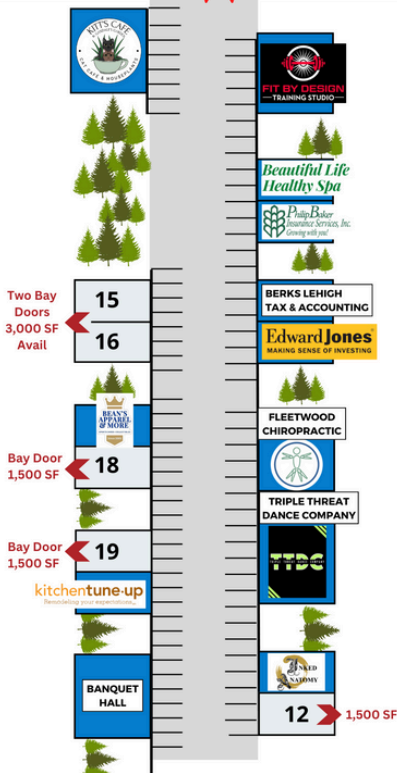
KITT'S CAFE
CAT CAFE & HOUSEPLANTS

FIT BY DESIGN
TRAINING STUDIO

Beautiful Life Healthy Spa

Philip Baker Insurance Services, Inc.
Growing with you!

Two Bay Doors 3,000 SF Avail

15

16

BERKS LEHIGH TAX & ACCOUNTING

Edward Jones
MAKING SENSE OF INVESTING

BEAN'S APPAREL & MORE

FLEETWOOD CHIROPRACTIC

Bay Door 1,500 SF

18

TRIPLE THREAT DANCE COMPANY

TTDC

Bay Door 1,500 SF

19

kitchen tune-up
Remodeling your expectations.

INKED ANATOMY

BANQUET HALL

12

1,500 SF